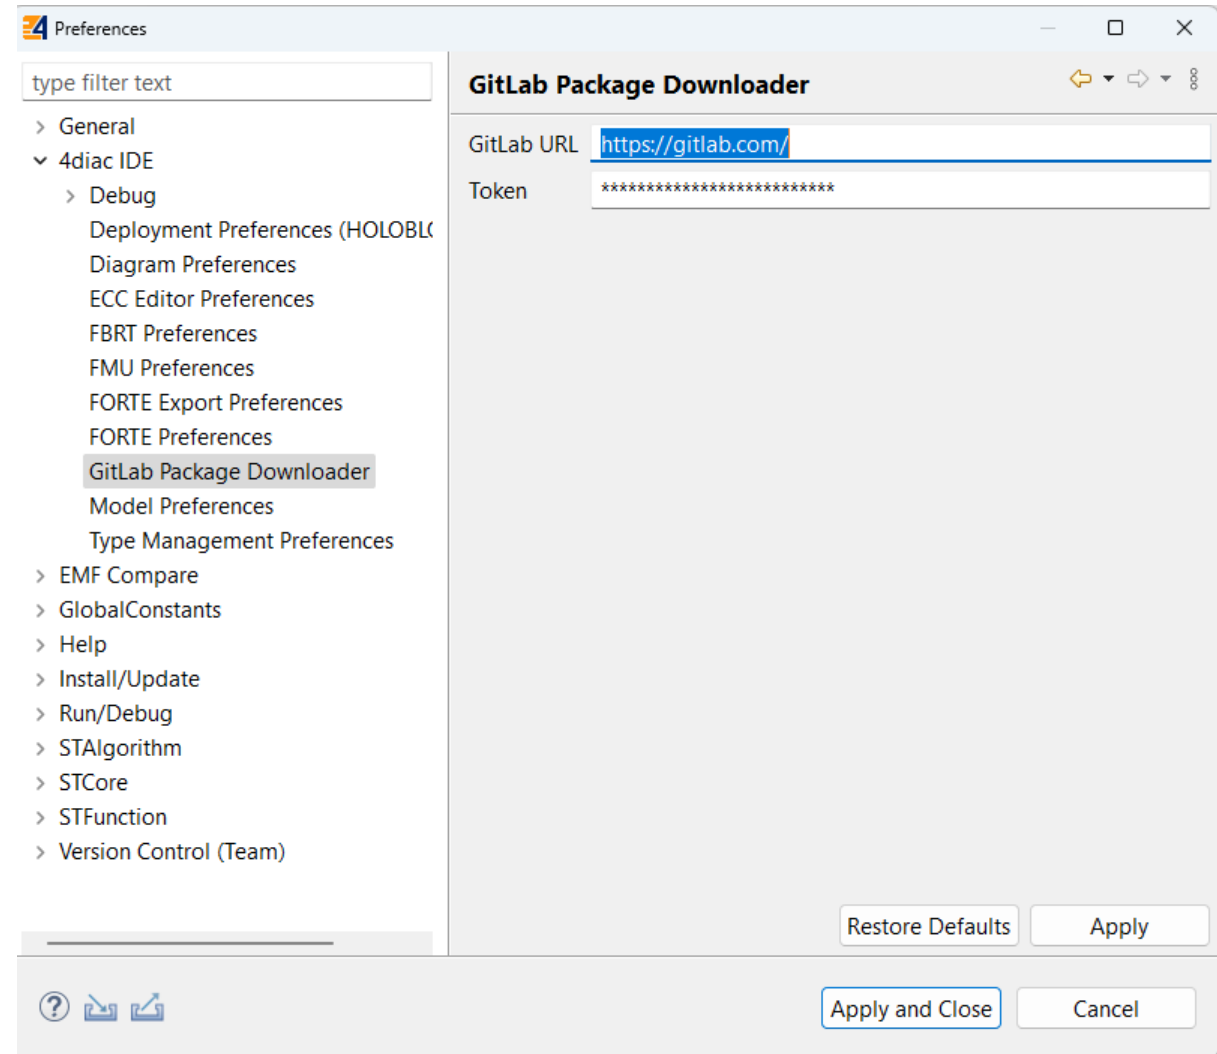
Preferences

type filter text

General
4diac IDE
Debug
Deployment Preferences (HOLOBL(
Diagram Preferences
ECC Editor Preferences
FBRT Preferences
FMU Preferences
FORTE Export Preferences
FORTE Preferences
GitLab Package Downloader
Model Preferences
Type Management Preferences
EMF Compare
GlobalConstants
Help
Install/Update
Run/Debug
STAlgorithm
STCore
STFunction
Version Control (Team)

GitLab Package Downloader

GitLab URL https://gitlab.com/
Token **************************

Restore Defaults Apply

Apply and Close Cancel